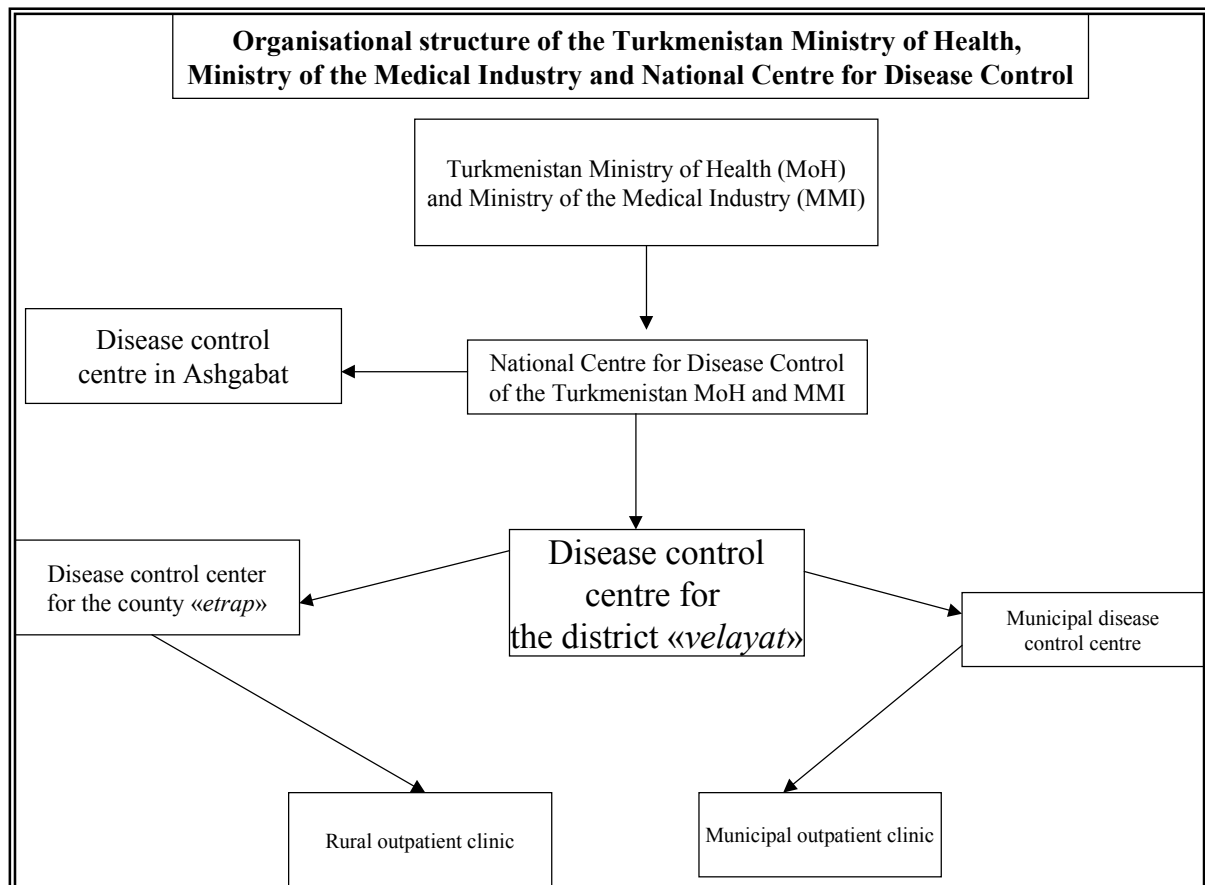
Organisational structure of the Turkmenistan Ministry of Health, Ministry of the Medical Industry and National Centre for Disease Control

Turkmenistan Ministry of Health (MoH) and Ministry of the Medical Industry (MMI)

Disease control centre in Ashgabat

National Centre for Disease Control of the Turkmenistan MoH and MMI

Disease control center for the county «etrap»

Disease control centre for the district «velayat»

Municipal disease control centre

Rural outpatient clinic

Municipal outpatient clinic